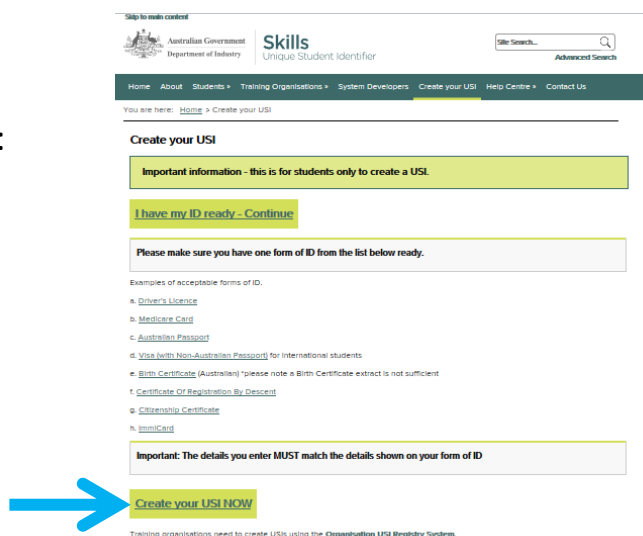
Skip to main content

Australian Government
Department of Industry

Skills
Unique Student Identifier

Site Search...
Advanced Search

Home About Students » Training Organisations » System Developers Create your USI Help Centre » Contact Us

You are here: Home > Create your USI

:

Create your USI

Important information - this is for students only to create a USI.

I have my ID ready - Continue

Please make sure you have one form of ID from the list below ready.

Examples of acceptable forms of ID.

a. Driver's Licence

b. Medicare Card

c. Australian Passport

d. Visa (with Non-Australian Passport) for international students

e. Birth Certificate (Australian) *please note a Birth Certificate extract is not sufficient

f. Certificate Of Registration By Descent

g. Citizenship Certificate

h. ImmiCard

Important: The details you enter MUST match the details shown on your form of ID

Create your USI NOW

Training organisations need to create USIs using the Organisation USI Registry System.